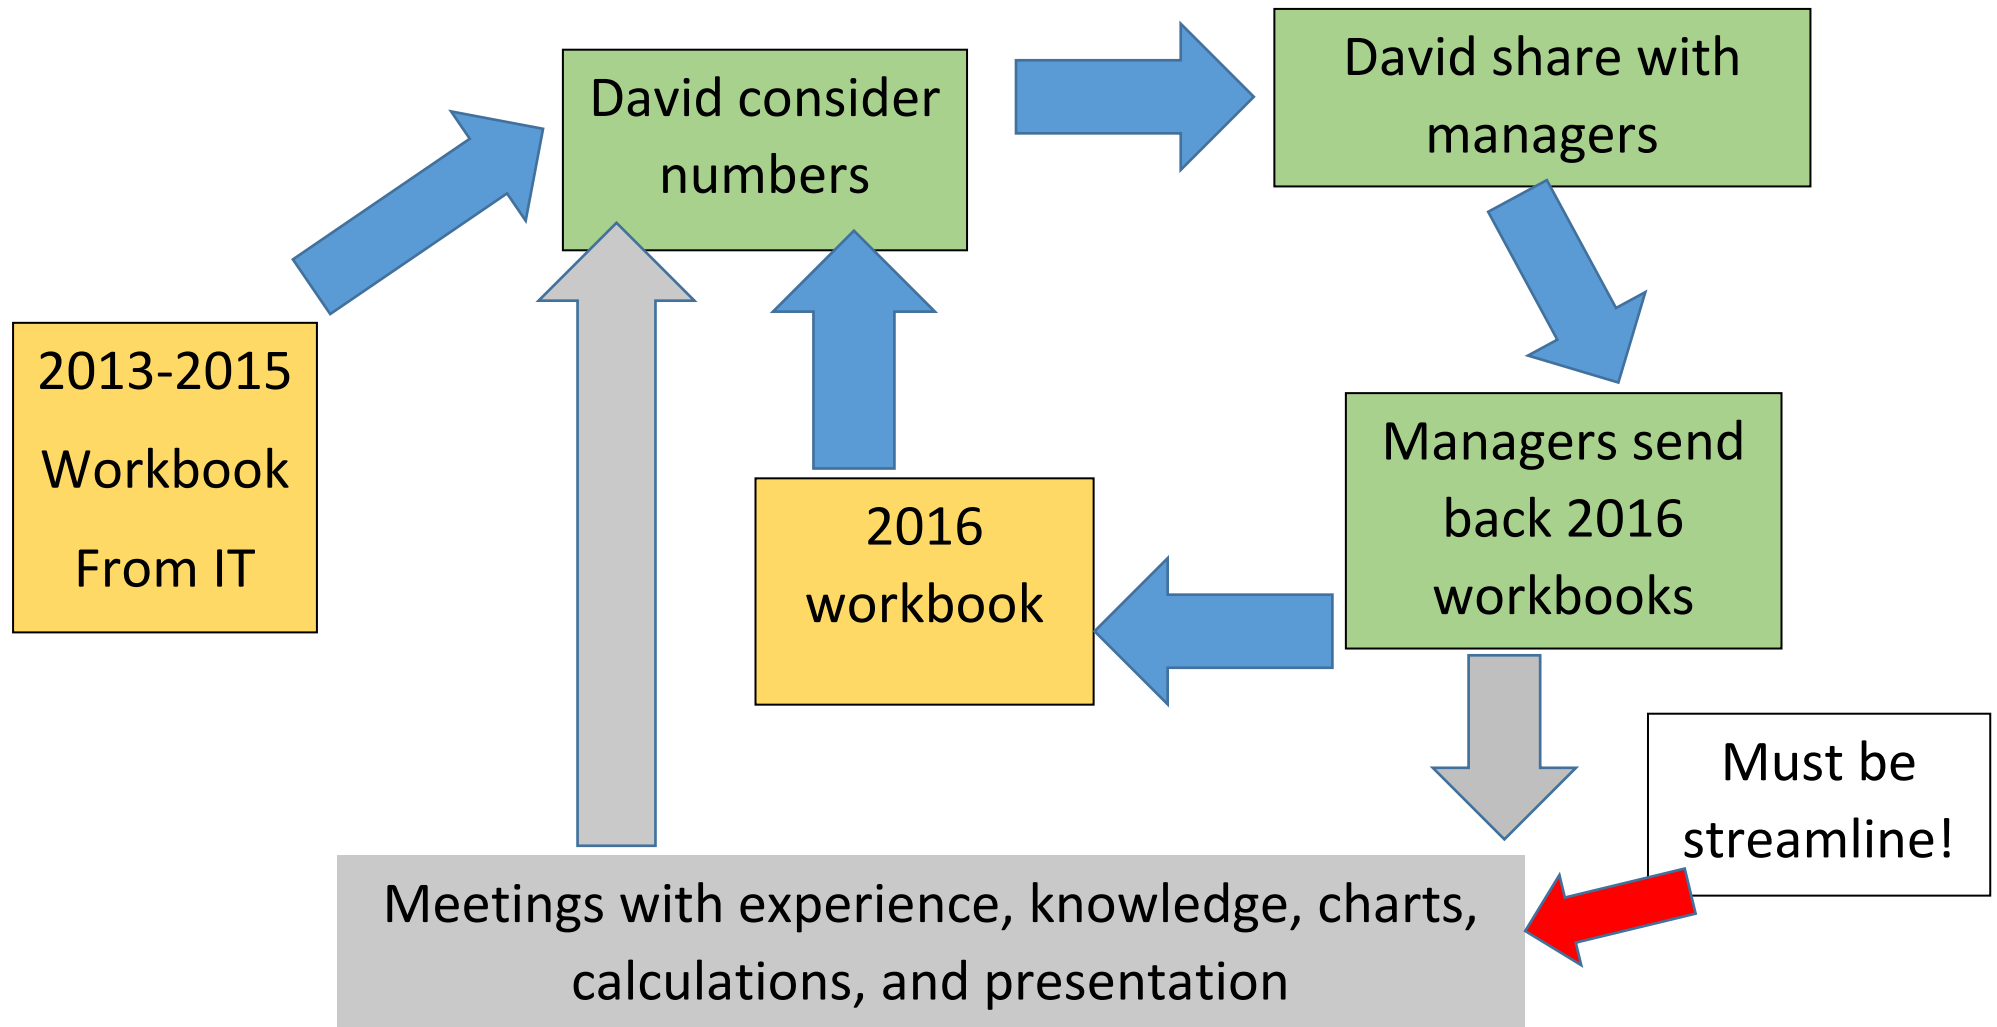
2013-2015 Workbook From IT

David consider numbers

David share with managers

Managers send back 2016 workbooks

2016 workbook

Must be streamline!

Meetings with experience, knowledge, charts, calculations, and presentation